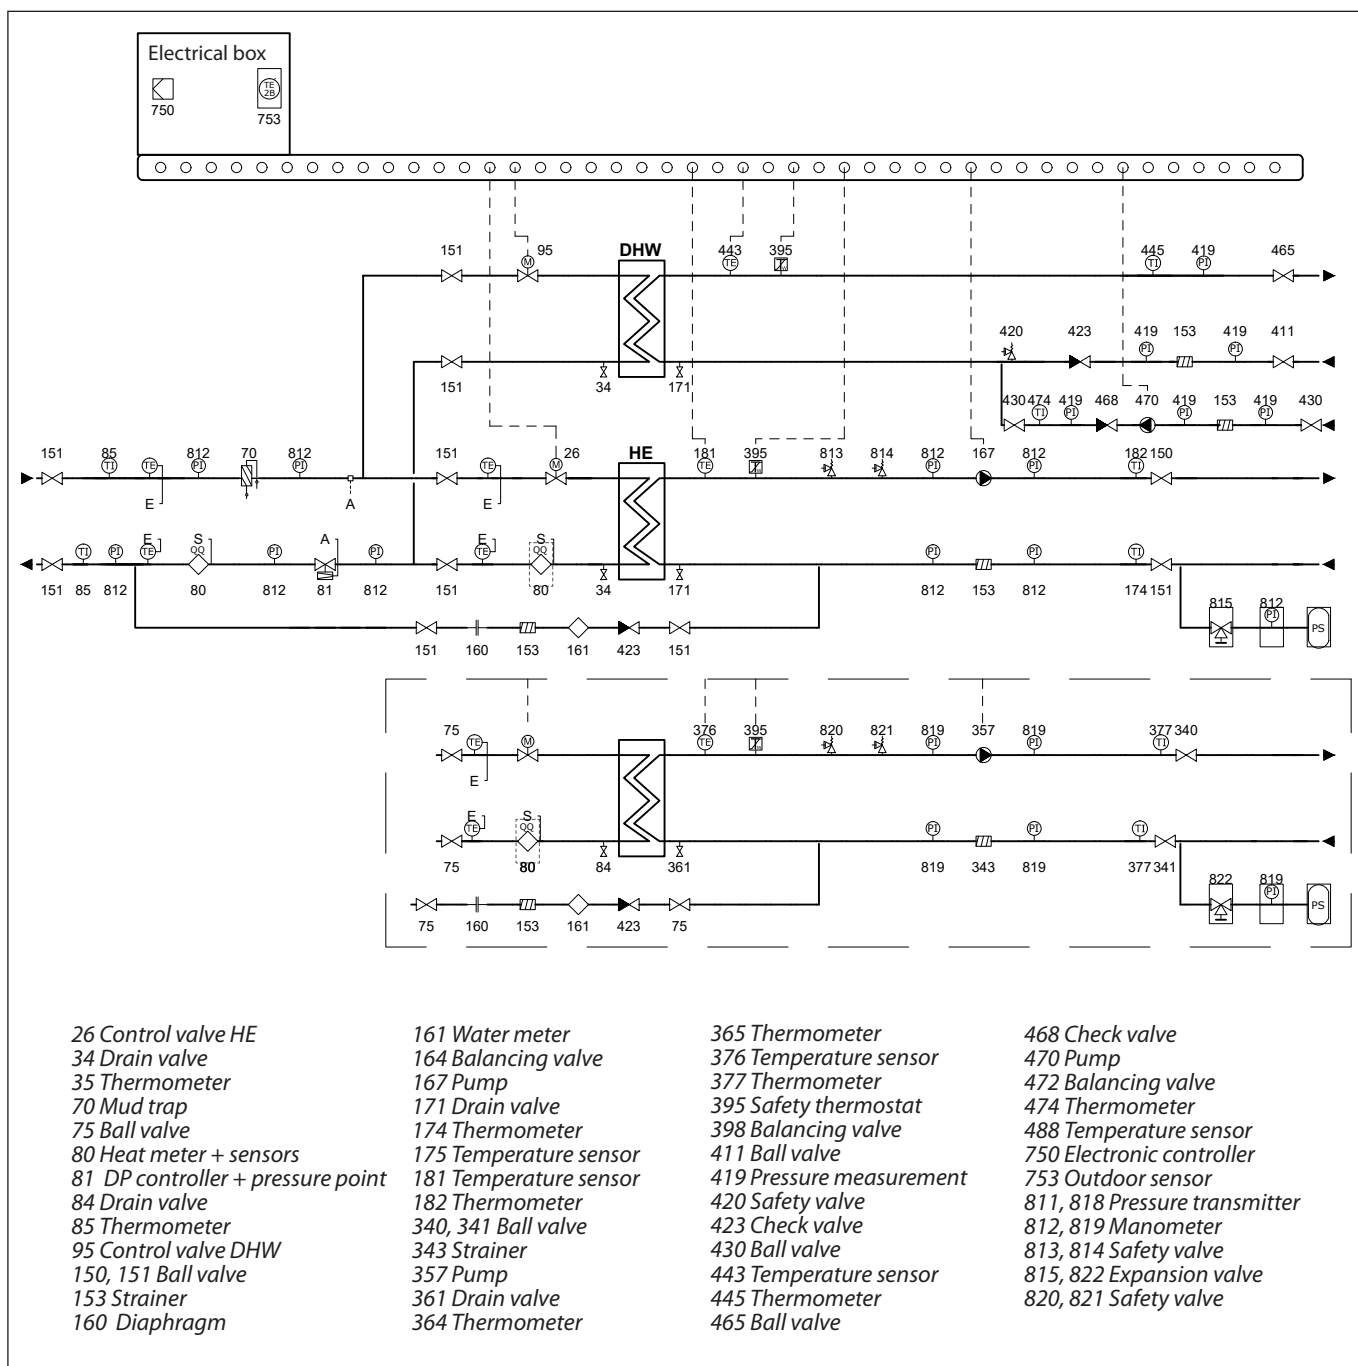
Electrical box
750
TE 2B
753

151
95
M
DHW
443
TE
395
445
TI
419
PI
465

420
423
419
PI
153
419
PI
411
151
34
171
430
474
TI
419
PI
468
470
419
PI
153
419
PI
430

151
85
TI
TE
812
PI
70
812
PI
E
A
151
TE
E
M
26
HE
181
TE
395
813
814
812
PI
167
812
PI
182
TI
150

E
TE
S
TI
PI
PI
A
PI
E
TE
S
151
85
812
80
812
81
812
151
80
34
171
PI
812
153
PI
812
TI
174
151
815
812
PI
PS

151
160
153
161
423
151

75
TE
E
M
376
TE
395
820
821
819
PI
357
819
PI
377
TI
340

E
TE
S
75
80
84
361
PI
819
343
PI
819
TI
377
341
822
819
PI
PS

75
160
153
161
423
75

26 Control valve HE
34 Drain valve
35 Thermometer
70 Mud trap
75 Ball valve
80 Heat meter + sensors
81 DP controller + pressure point
84 Drain valve
85 Thermometer
95 Control valve DHW
150, 151 Ball valve
153 Strainer
160 Diaphragm

161 Water meter
164 Balancing valve
167 Pump
171 Drain valve
174 Thermometer
175 Temperature sensor
181 Temperature sensor
182 Thermometer
340, 341 Ball valve
343 Strainer
357 Pump
361 Drain valve
364 Thermometer

365 Thermometer
376 Temperature sensor
377 Thermometer
395 Safety thermostat
398 Balancing valve
411 Ball valve
419 Pressure measurement
420 Safety valve
423 Check valve
430 Ball valve
443 Temperature sensor
445 Thermometer
465 Ball valve

468 Check valve
470 Pump
472 Balancing valve
474 Thermometer
488 Temperature sensor
750 Electronic controller
753 Outdoor sensor
811, 818 Pressure transmitter
812, 819 Manometer
813, 814 Safety valve
815, 822 Expansion valve
820, 821 Safety valve